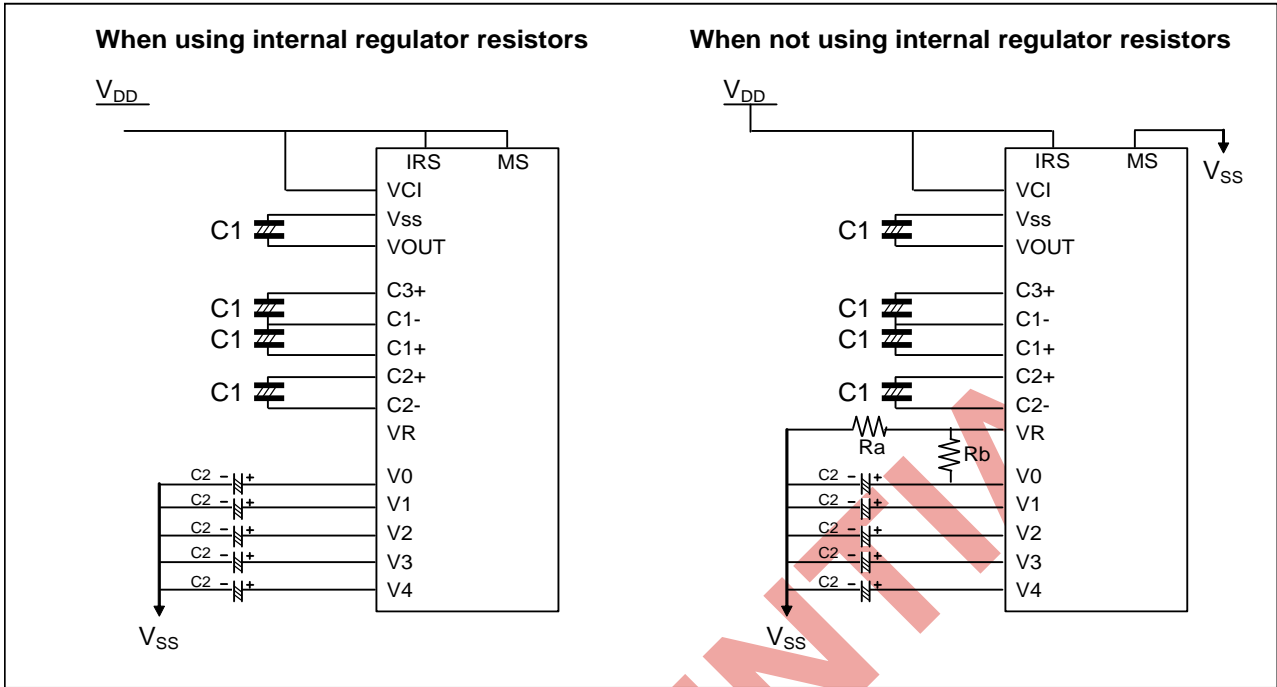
When using internal regulator resistors

$V_{DD}$

IRS MS
VCI
C1 Vss
VOUT
C1 C3+
C1 C1-
C1+
C1 C2+
C2-
VR
C2 – + V0
C2 – + V1
C2 – + V2
C2 – + V3
C2 – + V4

$V_{SS}$

When not using internal regulator resistors

$V_{DD}$

IRS MS
$V_{SS}$
VCI
C1 Vss
VOUT
C1 C3+
C1 C1-
C1+
C1 C2+
C2-
Ra VR
Rb
C2 – + V0
C2 – + V1
C2 – + V2
C2 – + V3
C2 – + V4

$V_{SS}$